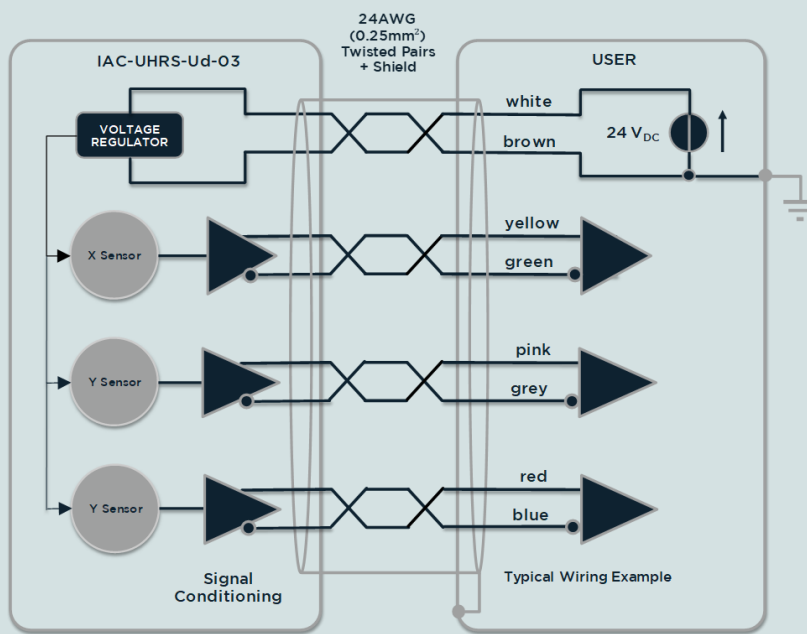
24AWG
(0.25mm$^2$)
Twisted Pairs
+ Shield

IAC-UHRS-Ud-03

USER

VOLTAGE REGULATOR

white

brown

24 V$_{DC}$

X Sensor

yellow

green

Y Sensor

pink

grey

Y Sensor

red

blue

Signal Conditioning

Typical Wiring Example